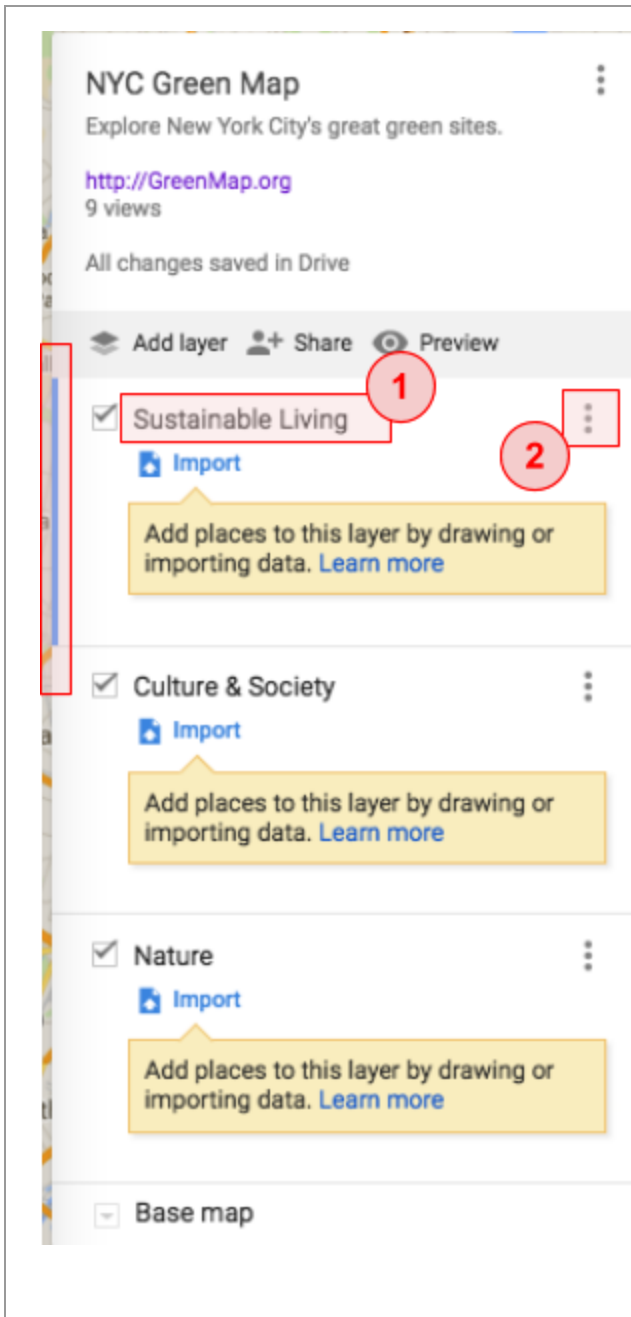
NYC Green Map

Explore New York City's great green sites.

http://GreenMap.org
9 views

All changes saved in Drive

Add layer Share Preview

1

Sustainable Living

2

Import

Add places to this layer by drawing or importing data. Learn more

Culture & Society

Import

Add places to this layer by drawing or importing data. Learn more

Nature

Import

Add places to this layer by drawing or importing data. Learn more

Base map